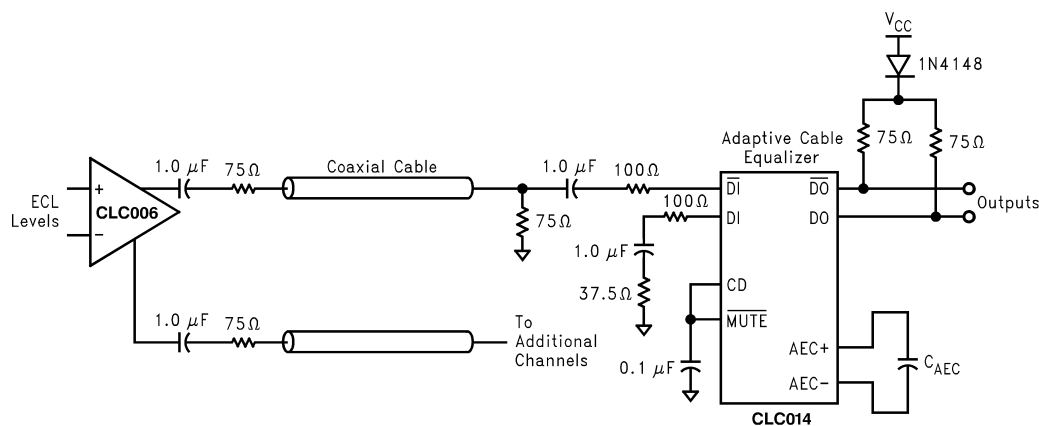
$V_{CC}$

1N4148

Adaptive Cable Equalizer

75Ω

75Ω

ECL Levels

+

−

CLC006

1.0 μF

75Ω

Coaxial Cable

1.0 μF

100Ω

100Ω

75Ω

$\overline{DI}$

DI

$\overline{DO}$

DO

Outputs

1.0 μF

37.5Ω

CD

$\overline{MUTE}$

1.0 μF

75Ω

To Additional Channels

0.1 μF

AEC+

AEC−

$C_{AEC}$

CLC014